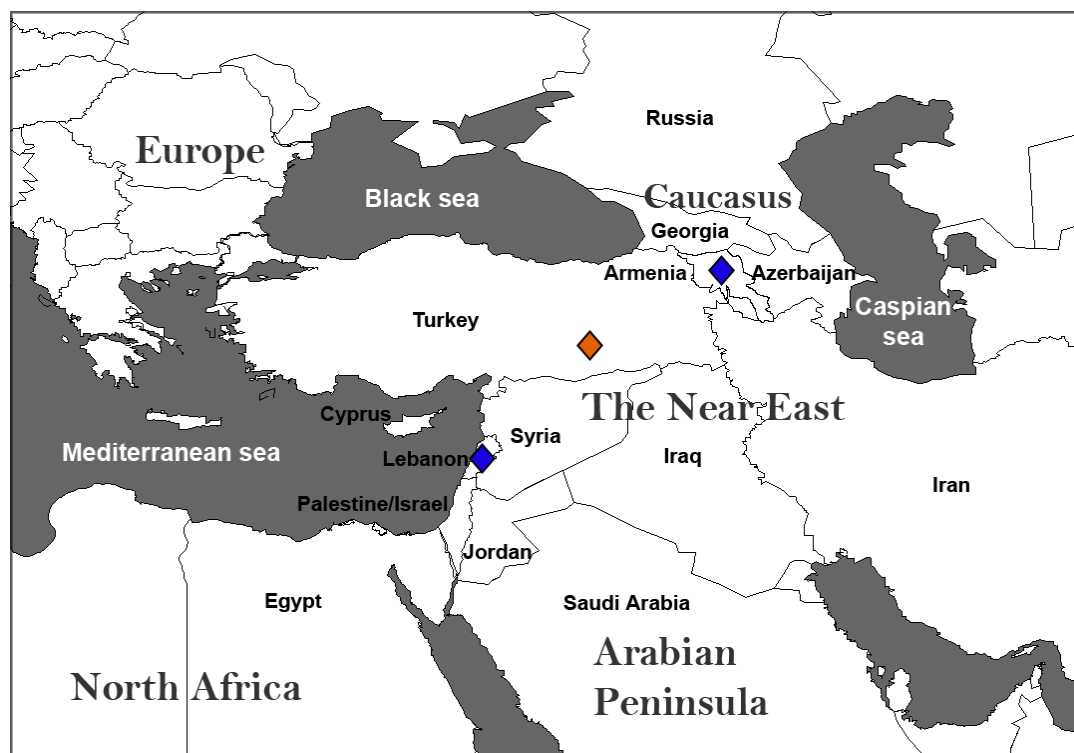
Russia

Europe

Black sea

Caucasus

Georgia

Armenia

Azerbaijan

Caspian sea

Turkey

The Near East

Cyprus

Syria

Mediterranean sea

Lebanon

Iraq

Iran

Palestine/Israel

Jordan

Egypt

Saudi Arabia

Arabian Peninsula

North Africa